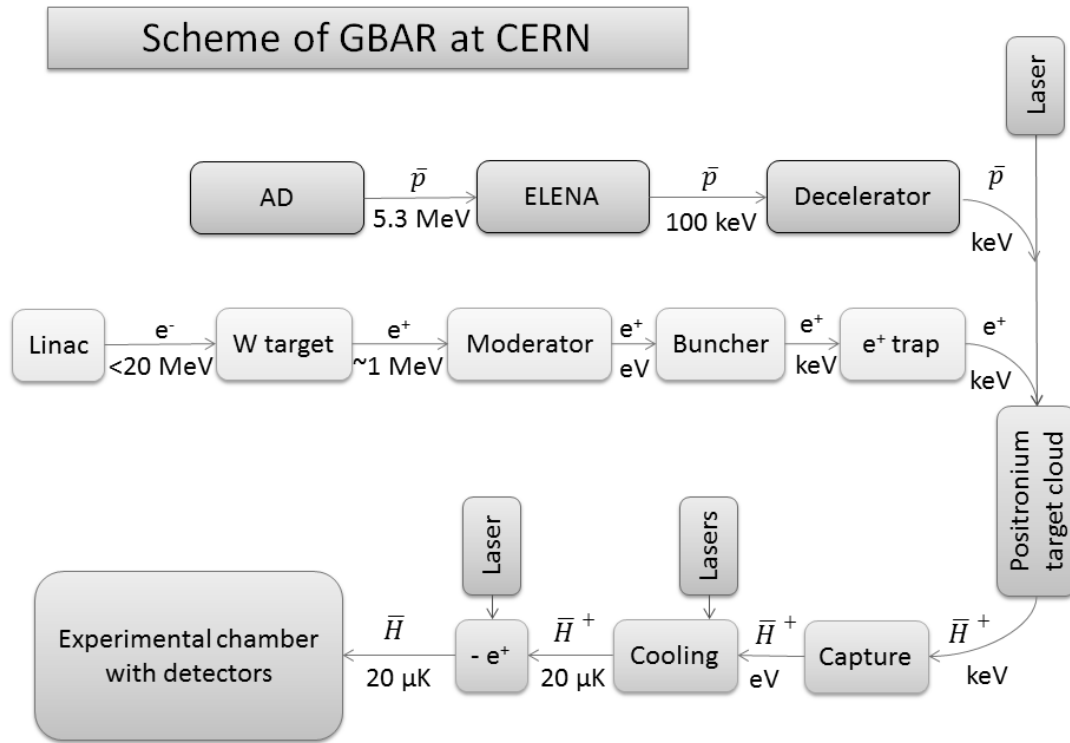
Scheme of GBAR at CERN

Laser

AD $\bar{p}$ 5.3 MeV ELENA $\bar{p}$ 100 keV Decelerator $\bar{p}$ keV

Linac e⁻ <20 MeV W target e⁺ ~1 MeV Moderator e⁺ eV Buncher e⁺ keV e⁺ trap e⁺ keV

Positronium target cloud

Laser

Lasers

Experimental chamber with detectors $\bar{H}$ 20 µK - e⁺ $\bar{H}^+$ 20 µK Cooling $\bar{H}^+$ eV Capture $\bar{H}^+$ keV